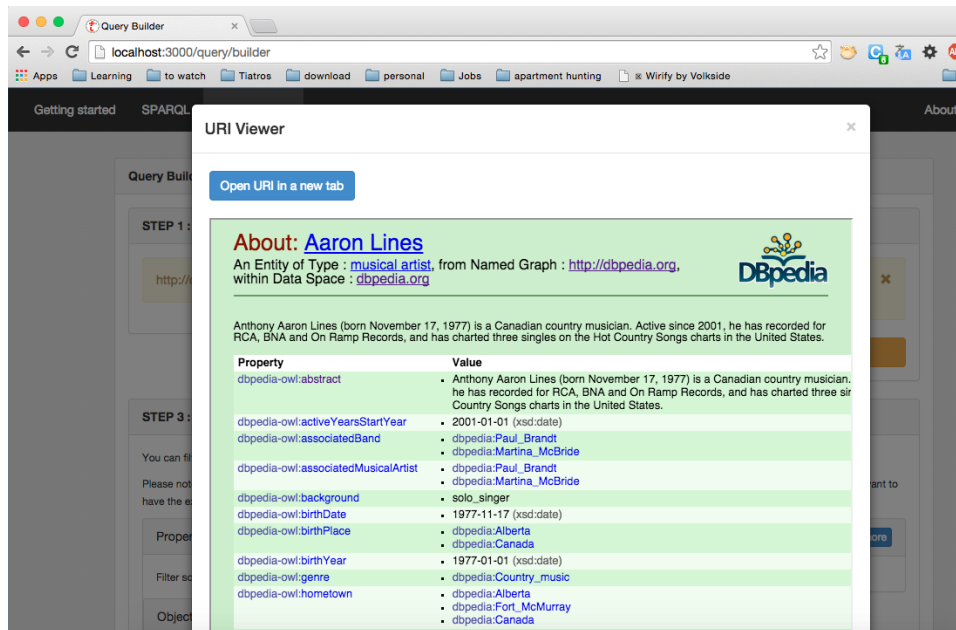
Query Builder ×

localhost:3000/query/builder

Apps Learning to watch Tlatros download personal Jobs apartment hunting Wirify by Volkside

Getting started SPARQL About

Query Buil

STEP 1 :

http://

×

STEP 3 :

You can fi

Please not ant to have the e

Proper ore

Filter so

Object

URI Viewer ×

Open URI in a new tab

About: Aaron Lines

An Entity of Type : musical artist, from Named Graph : http://dbpedia.org, within Data Space : dbpedia.org

DBpedia

Anthony Aaron Lines (born November 17, 1977) is a Canadian country musician. Active since 2001, he has recorded for RCA, BNA and On Ramp Records, and has charted three singles on the Hot Country Songs charts in the United States.

| Property | Value |
|---|---|
| dbpedia-owl:abstract | • Anthony Aaron Lines (born November 17, 1977) is a Canadian country musician. he has recorded for RCA, BNA and On Ramp Records, and has charted three si Country Songs charts in the United States. |
| dbpedia-owl:activeYearsStartYear | • 2001-01-01 (xsd:date) |
| dbpedia-owl:associatedBand | • dbpedia:Paul_Brandt • dbpedia:Martina_McBride |
| dbpedia-owl:associatedMusicalArtist | • dbpedia:Paul_Brandt • dbpedia:Martina_McBride |
| dbpedia-owl:background | • solo_singer |
| dbpedia-owl:birthDate | • 1977-11-17 (xsd:date) |
| dbpedia-owl:birthPlace | • dbpedia:Alberta • dbpedia:Canada |
| dbpedia-owl:birthYear | • 1977-01-01 (xsd:date) |
| dbpedia-owl:genre | • dbpedia:Country_music |
| dbpedia-owl:hometown | • dbpedia:Alberta • dbpedia:Fort_McMurray • dbpedia:Canada |